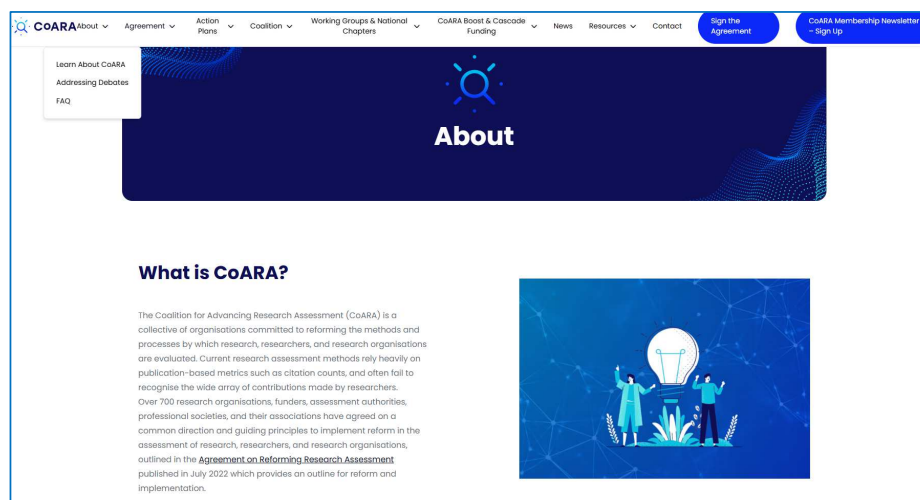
CoARA About Agreement Action Plans Coalition Working Groups & National Chapters CoARA Boost & Cascade Funding News Resources Contact Sign the Agreement CoARA Membership Newsletter – Sign Up

Learn About CoARA
Addressing Debates
FAQ

About

What is CoARA?

The Coalition for Advancing Research Assessment (CoARA) is a collective of organisations committed to reforming the methods and processes by which research, researchers, and research organisations are evaluated. Current research assessment methods rely heavily on publication-based metrics such as citation counts, and often fail to recognise the wide array of contributions made by researchers.
Over 700 research organisations, funders, assessment authorities, professional societies, and their associations have agreed on a common direction and guiding principles to implement reform in the assessment of research, researchers, and research organisations, outlined in the Agreement on Reforming Research Assessment published in July 2022 which provides an outline for reform and implementation.